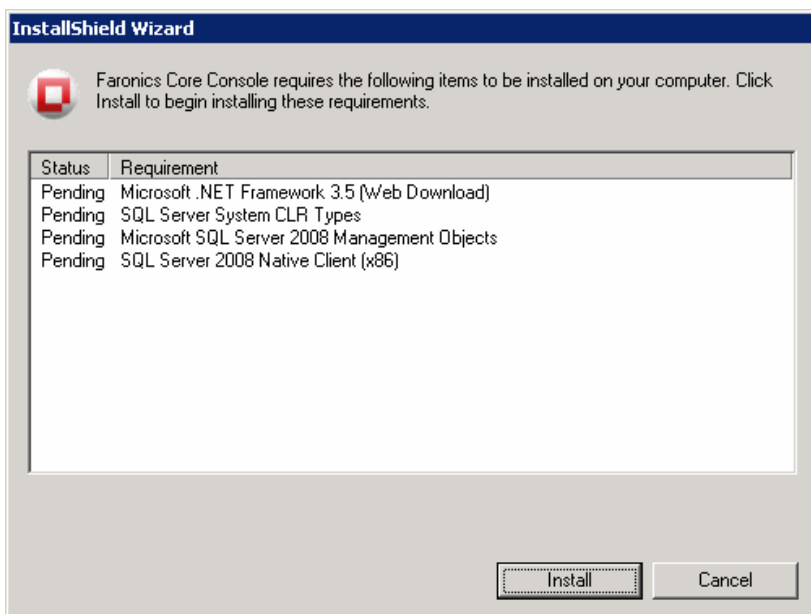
InstallShield Wizard

Faronics Core Console requires the following items to be installed on your computer. Click Install to begin installing these requirements.

| Status | Requirement |
|---|---|
| Pending | Microsoft .NET Framework 3.5 (Web Download) |
| Pending | SQL Server System CLR Types |
| Pending | Microsoft SQL Server 2008 Management Objects |
| Pending | SQL Server 2008 Native Client (x86) |

Install

Cancel